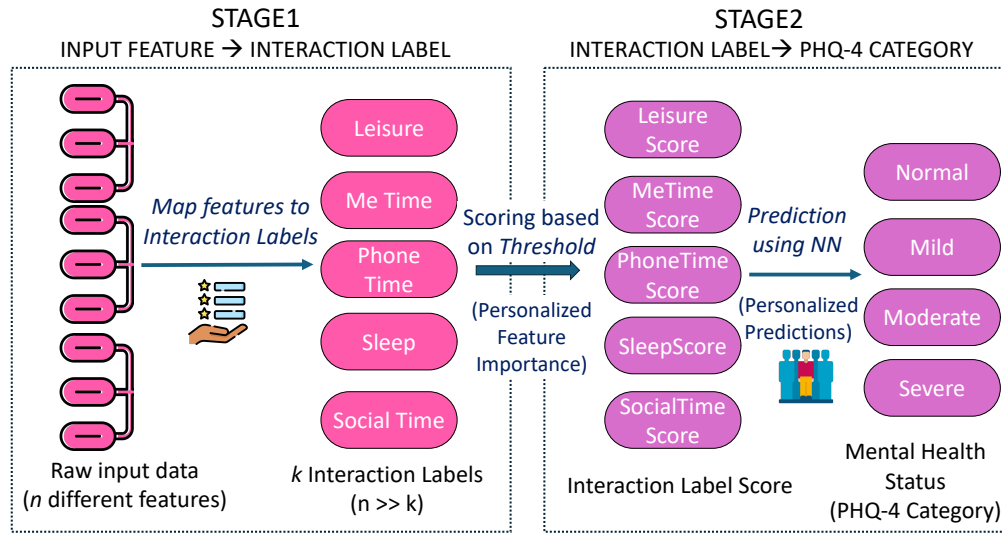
STAGE1
INPUT FEATURE → INTERACTION LABEL

STAGE2
INTERACTION LABEL→ PHQ-4 CATEGORY

Map features to Interaction Labels

Leisure

Me Time

Phone Time

Sleep

Social Time

Raw input data
($n$ different features)

$k$ Interaction Labels
(n >> k)

Scoring based on Threshold

(Personalized Feature Importance)

Leisure Score

MeTime Score

PhoneTime Score

SleepScore

SocialTime Score

Interaction Label Score

Prediction using NN

(Personalized Predictions)

Normal

Mild

Moderate

Severe

Mental Health Status
(PHQ-4 Category)